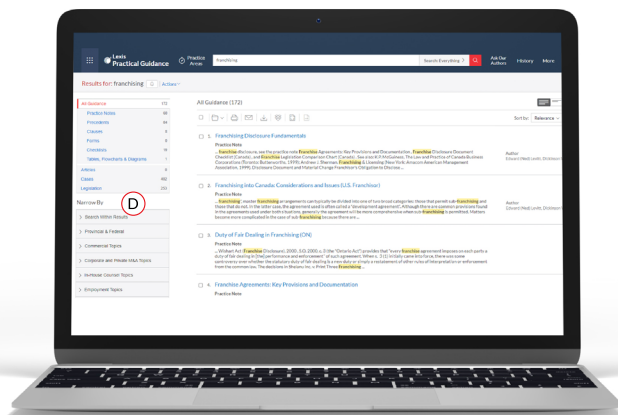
Lexis Practical Guidance

Practice Areas

franchising

Search Everything

Ask Our Authors

History

More

Results for: franchising

Actions

All Guidance 172

Practice Notes 68

Precedents 64

Clauses 8

Forms 8

Checklists 16

Tables, Flowcharts & Diagrams 7

Articles 4

Cases 465

Legislation 235

Narrow By

D

Search Within Results

Practice & Federal

Commercial Topics

Corporate and Private M&A Topics

In-House Counsel Topics

Employment Topics

All Guidance (172)

Sort by: Relevance

1. Franchising Disclosure Fundamentals

Practice Notes

... franchise disclosure, see the practice note Franchise Agreements: Key Provisions and Documentation... Franchise Disclosure Document Checklist (Canada)... and Franchise Legislation Comparison Chart (Canada)... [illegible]

Author

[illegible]

2. Franchising into Canada: Considerations and Issues (U.S. Franchisor)

Practice Notes

... franchising... master franchising arrangement... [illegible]

Author

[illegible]

3. Duty of Fair Dealing in Franchising (ON)

Practice Notes

... Wishart Act... Franchise Disclosure... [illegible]

4. Franchise Agreements: Key Provisions and Documentation

Practice Notes